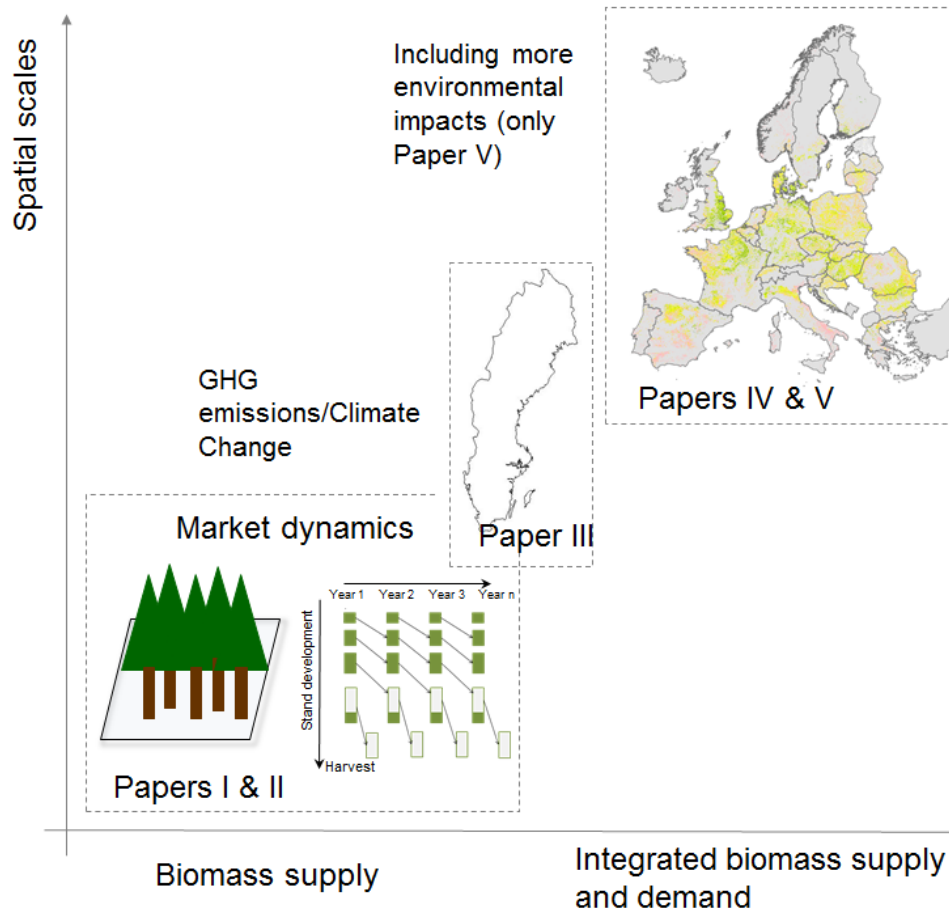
Spatial scales

Including more environmental impacts (only Paper V)

Papers IV & V

GHG emissions/Climate Change

Paper III

Market dynamics

Year 1 Year 2 Year 3 Year n

Stand development

Harvest

Papers I & II

Biomass supply

Integrated biomass supply and demand